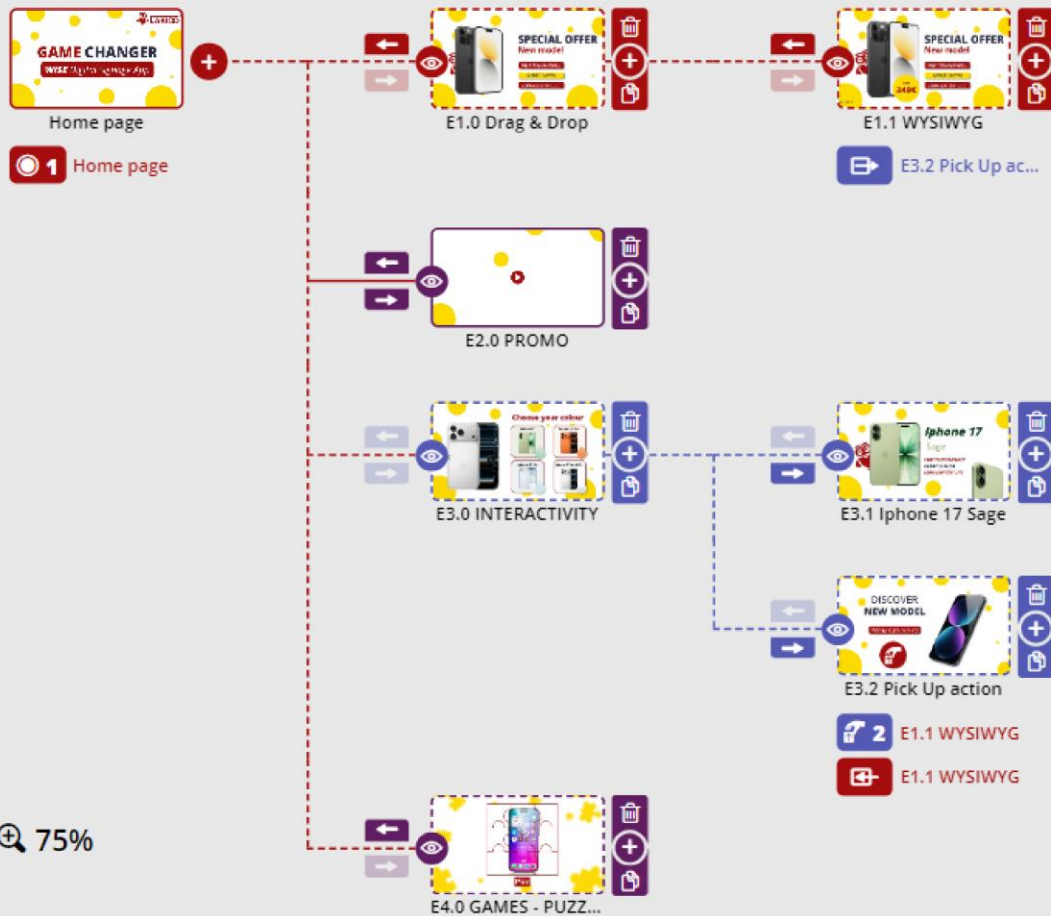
GAME CHANGER
WYSE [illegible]

Home page

1 Home page

SPECIAL OFFER
New model

E1.0 Drag & Drop

SPECIAL OFFER
New model

E1.1 WYSIWYG

E3.2 Pick Up ac...

E2.0 PROMO

Choose your colour

E3.0 INTERACTIVITY

Iphone 17
Sage

E3.1 Iphone 17 Sage

DISCOVER
NEW MODEL

E3.2 Pick Up action

2 E1.1 WYSIWYG

E1.1 WYSIWYG

75%

E4.0 GAMES - PUZZ...